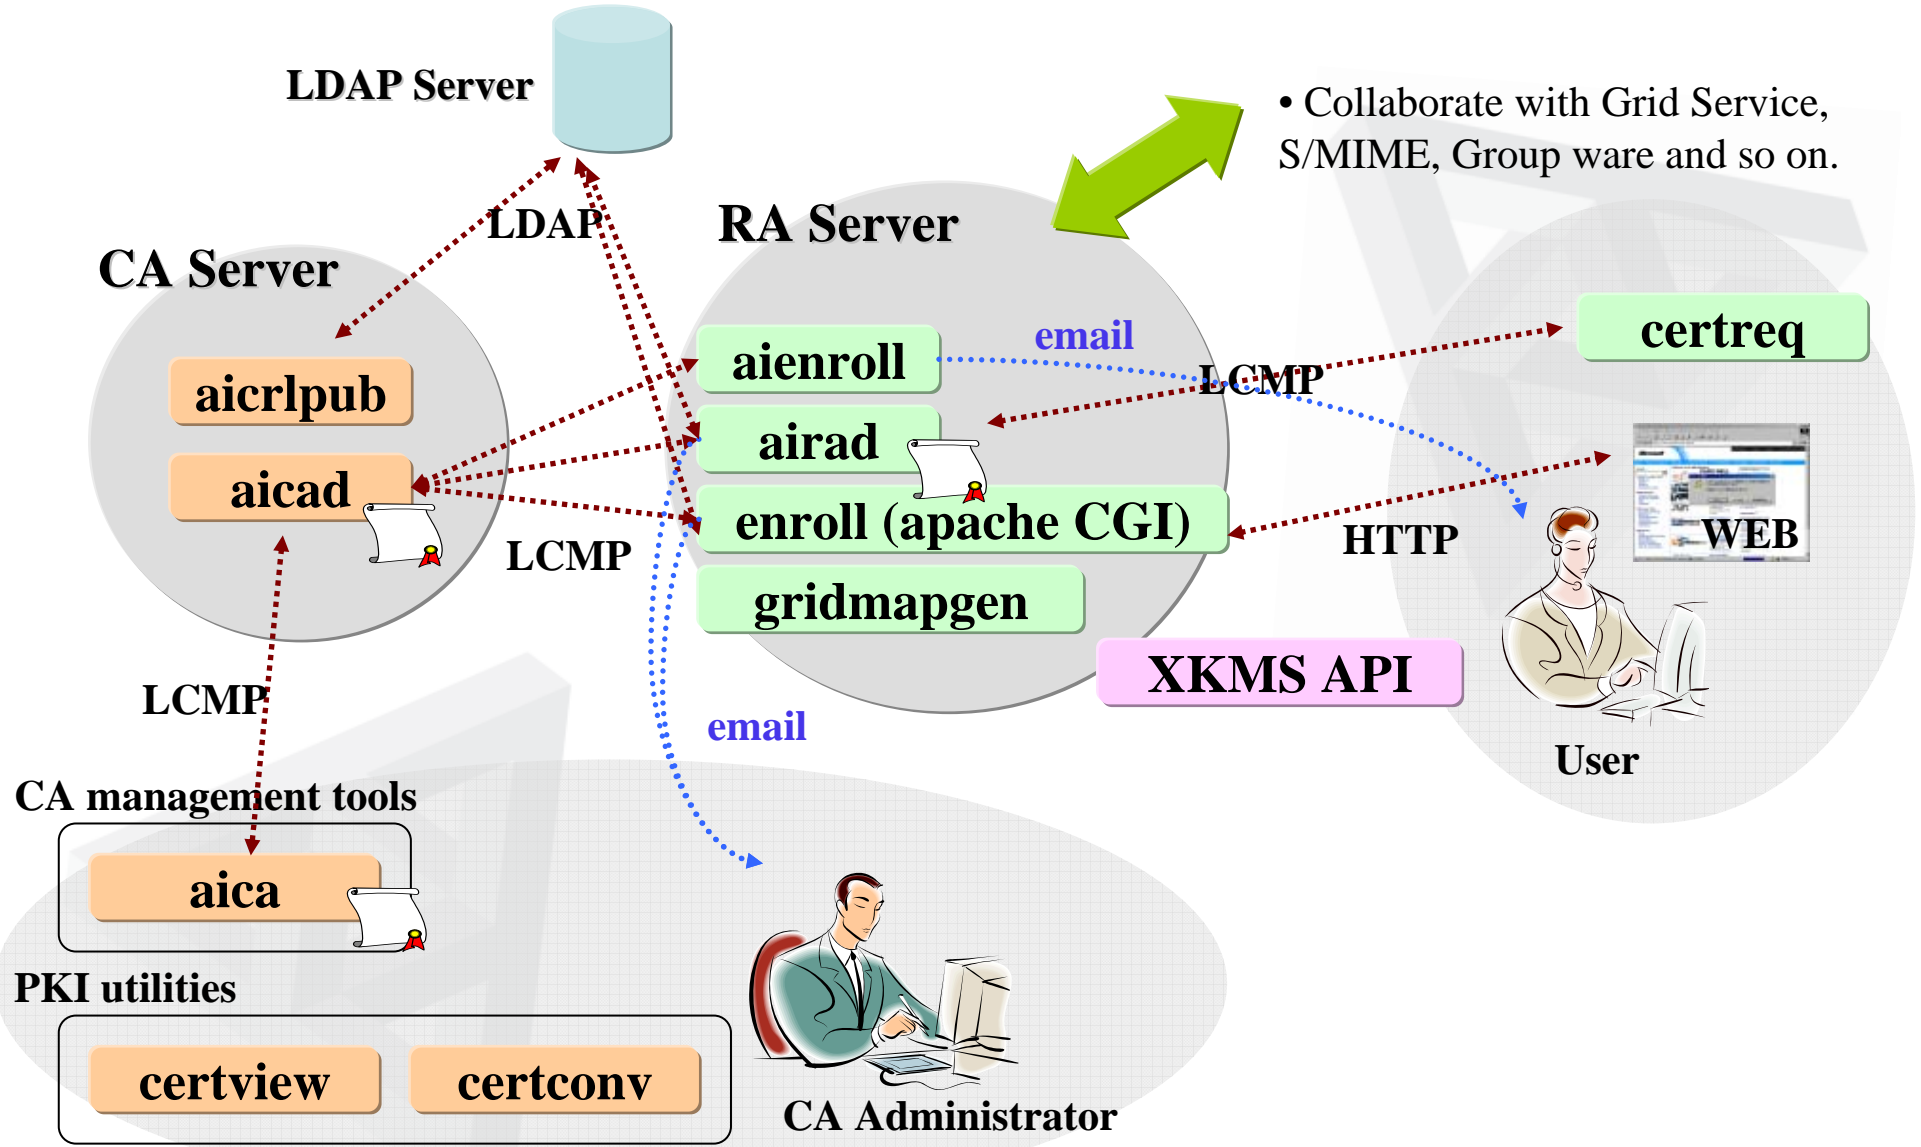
LDAP Server

• Collaborate with Grid Service, S/MIME, Group ware and so on.

LDAP

RA Server

CA Server

aicrlpub

aicad

aienroll

email

LCMP

certreq

airad

enroll (apache CGI)

HTTP

WEB

LCMP

gridmapgen

XKMS API

LCMP

email

User

CA management tools

aica

PKI utilities

certview

certconv

CA Administrator